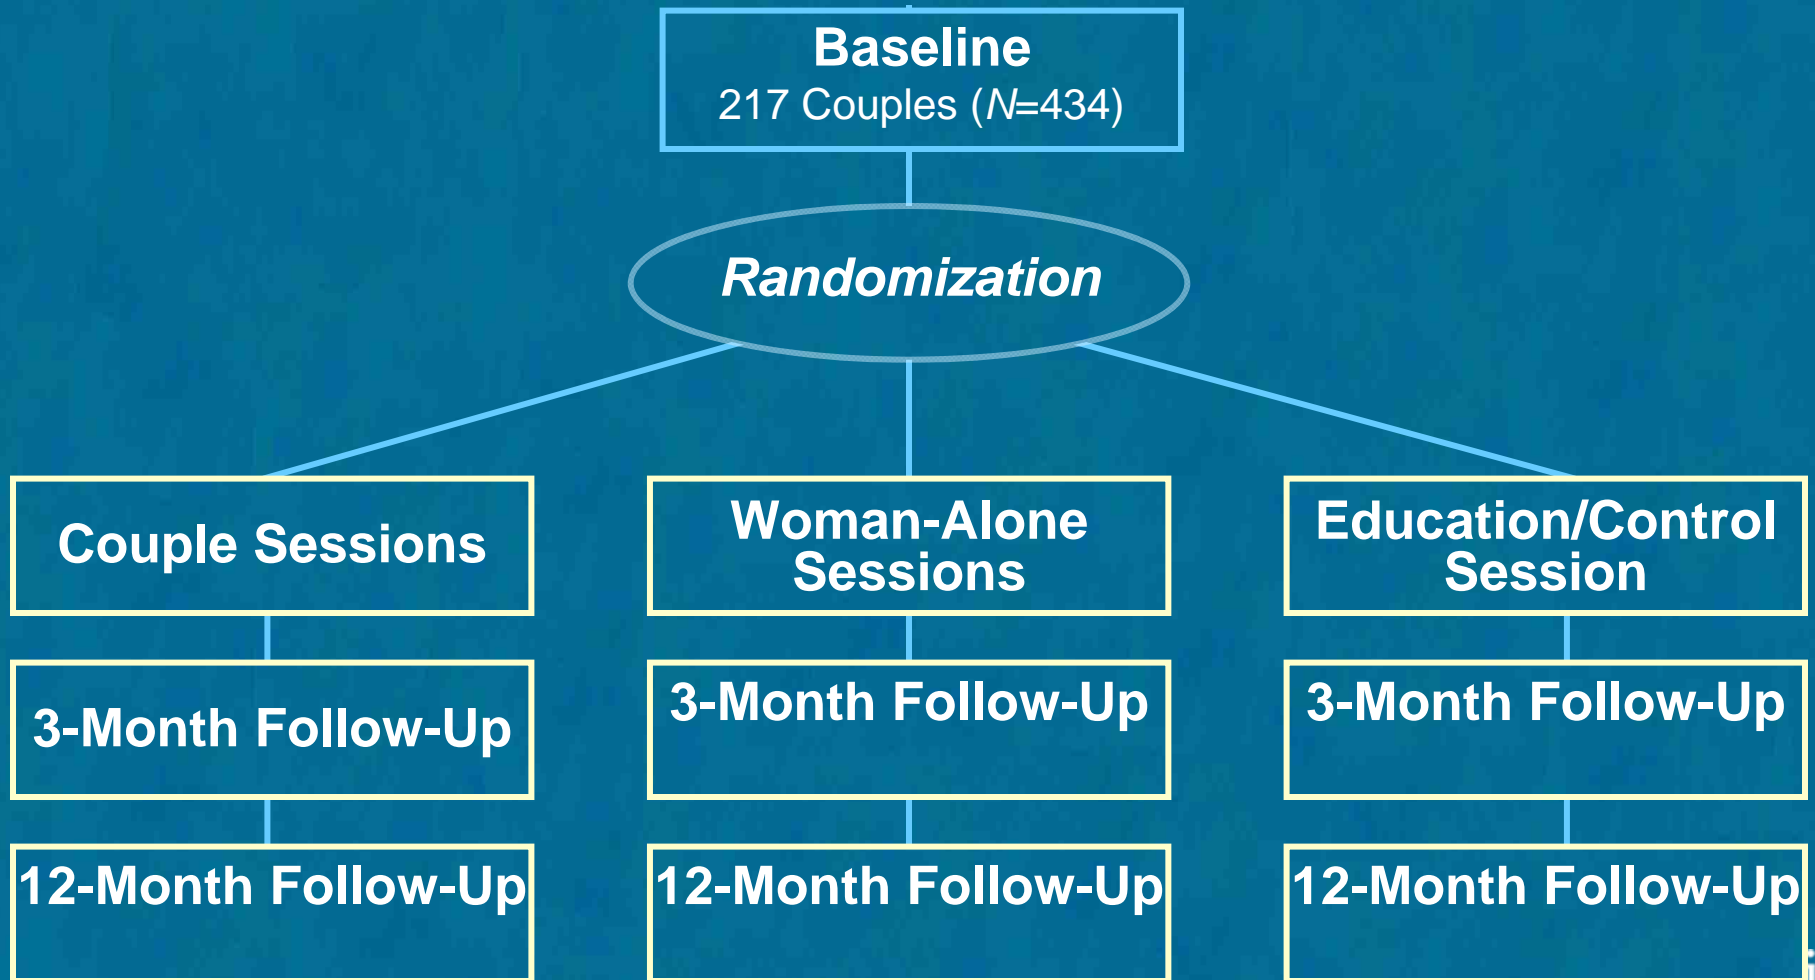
Baseline
217 Couples ($N$=434)

Randomization

Couple Sessions

Woman-Alone Sessions

Education/Control Session

3-Month Follow-Up

3-Month Follow-Up

3-Month Follow-Up

12-Month Follow-Up

12-Month Follow-Up

12-Month Follow-Up